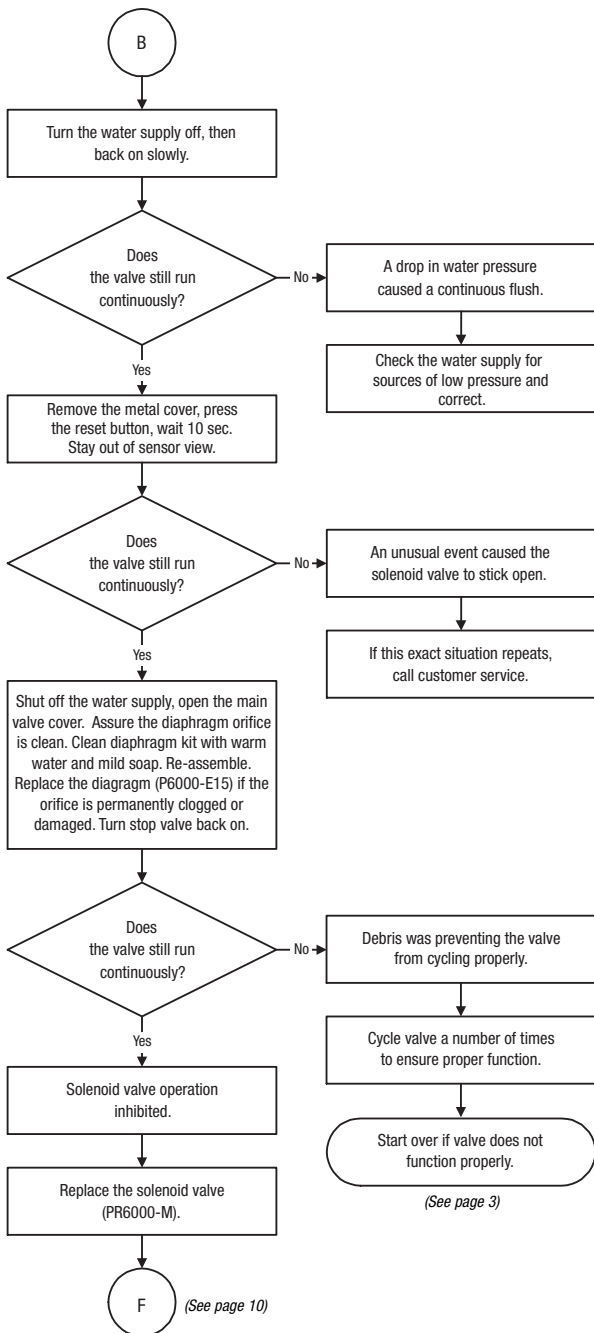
B

Turn the water supply off, then back on slowly.

Does the valve still run continuously?

No

A drop in water pressure caused a continuous flush.

Check the water supply for sources of low pressure and correct.

Yes

Remove the metal cover, press the reset button, wait 10 sec. Stay out of sensor view.

Does the valve still run continuously?

No

An unusual event caused the solenoid valve to stick open.

If this exact situation repeats, call customer service.

Yes

Shut off the water supply, open the main valve cover. Assure the diaphragm orifice is clean. Clean diaphragm kit with warm water and mild soap. Re-assemble. Replace the diagragm (P6000-E15) if the orifice is permanently clogged or damaged. Turn stop valve back on.

Does the valve still run continuously?

No

Debris was preventing the valve from cycling properly.

Cycle valve a number of times to ensure proper function.

Start over if valve does not function properly.

(See page 3)

Yes

Solenoid valve operation inhibited.

Replace the solenoid valve (PR6000-M).

F

(See page 10)